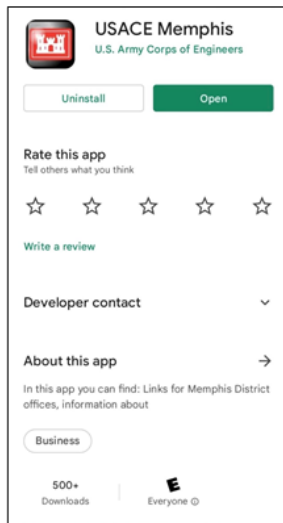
USACE Memphis
U.S. Army Corps of Engineers

Uninstall

Open

Rate this app
Tell others what you think

Write a review

Developer contact

About this app

In this app you can find: Links for Memphis District offices, information about

Business

500+
Downloads

E
Everyone ⓘ